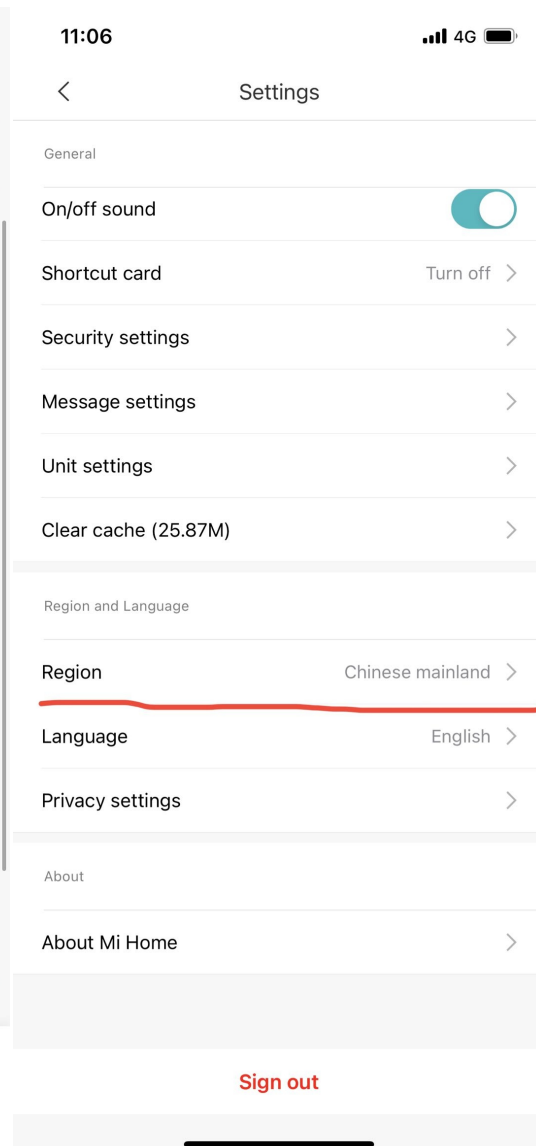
11:06
4G

Settings

General

On/off sound

Shortcut card
Turn off

Security settings

Message settings

Unit settings

Clear cache (25.87M)

Region and Language

Region
Chinese mainland

Language
English

Privacy settings

About

About Mi Home

Sign out